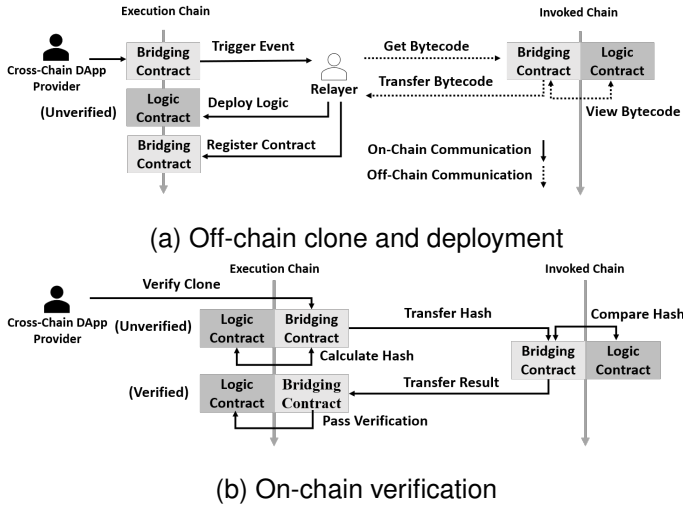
Execution Chain

Invoked Chain

Cross-Chain DApp Provider

Bridging Contract

Trigger Event

Relayer

Get Bytecode

Bridging Contract

Logic Contract

Transfer Bytecode

View Bytecode

(Unverified)

Logic Contract

Deploy Logic

Bridging Contract

Register Contract

On-Chain Communication

Off-Chain Communication

(a) Off-chain clone and deployment

Execution Chain

Invoked Chain

Cross-Chain DApp Provider

Verify Clone

(Unverified)

Logic Contract

Bridging Contract

Transfer Hash

Compare Hash

Calculate Hash

Bridging Contract

Logic Contract

(Verified)

Logic Contract

Bridging Contract

Transfer Result

Pass Verification

(b) On-chain verification